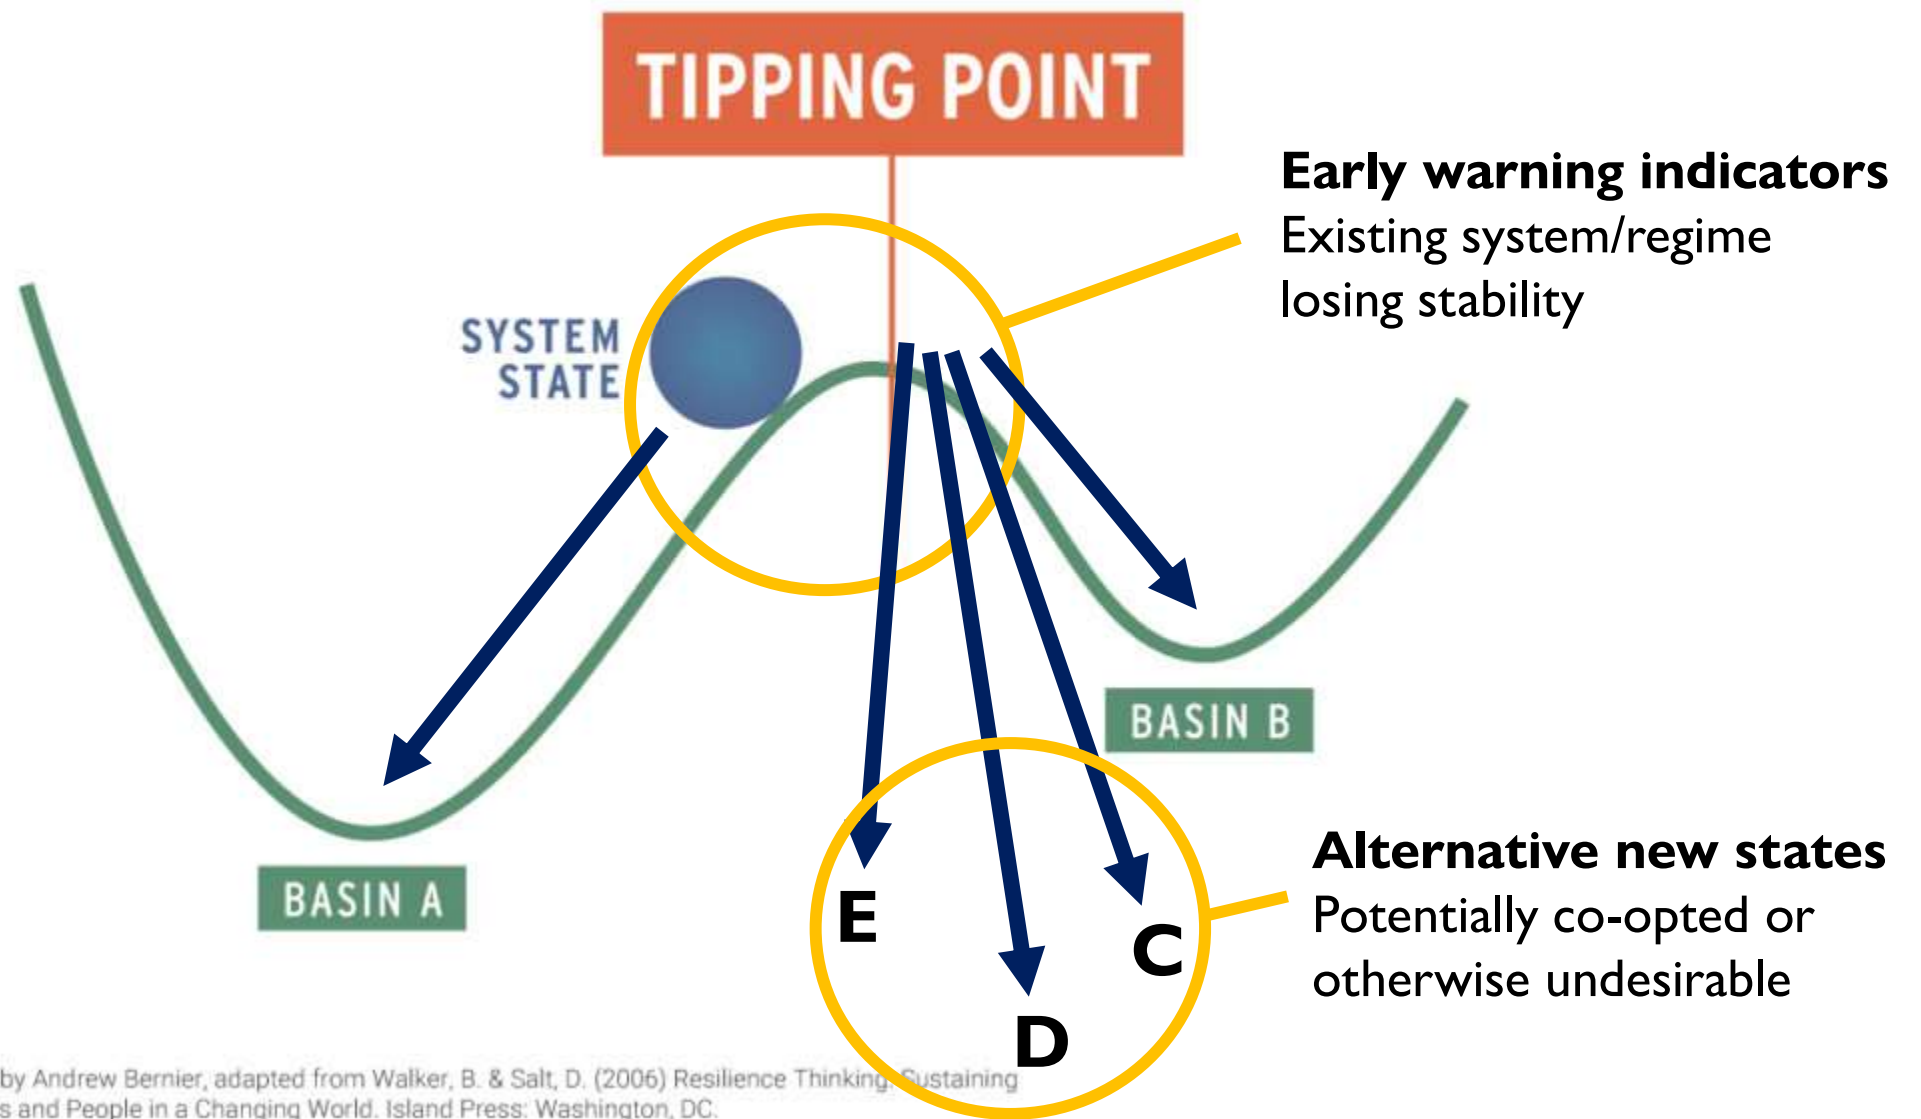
TIPPING POINT

Early warning indicators
Existing system/regime losing stability

SYSTEM STATE

BASIN A

BASIN B

E

D

C

Alternative new states
Potentially co-opted or otherwise undesirable

by Andrew Bernier, adapted from Walker, B. & Salt, D. (2006) Resilience Thinking: Sustaining s and People in a Changing World. Island Press: Washington, DC.